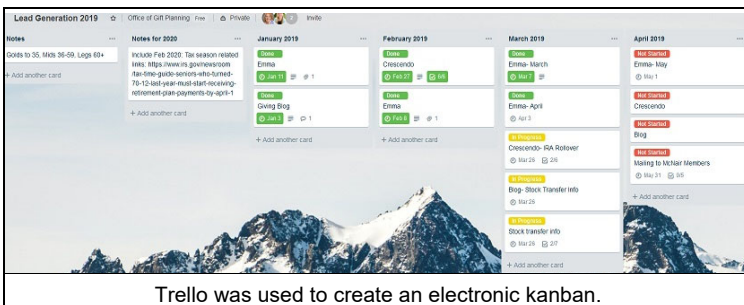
Lead Generation 2019 ☆ Office of Gift Planning Free Private Invite

Notes ...
Golds to 35, Mids 36-59, Legs 60+
+ Add another card

Notes for 2020 ...
Include Feb 2020: Tax season related links: https://www.irs.gov/newsroom/tax-time-guide-seniors-who-turned-70-12-last-year-must-start-receiving-retirement-plan-payments-by-april-1
+ Add another card

January 2019 ...
Done
Emma
Jan 11 1
Done
Giving Blog
Jan 3 1
+ Add another card

February 2019 ...
Done
Crescendo
Feb 27 6/6
Done
Emma
Feb 6 1
+ Add another card

March 2019 ...
Done
Emma- March
Mar 7
Done
Emma- April
Apr 3
In Progress
Crescendo- IRA Rollover
Mar 26 2/6
In Progress
Blog- Stock Transfer Info
Mar 26
In Progress
Stock transfer info
Mar 26 2/7
+ Add another card

April 2019 ...
Not Started
Emma- May
May 1
Not Started
Crescendo
Not Started
Blog
Not Started
Mailing to McNair Members
May 31 0/5
+ Add another card

Trello was used to create an electronic kanban.